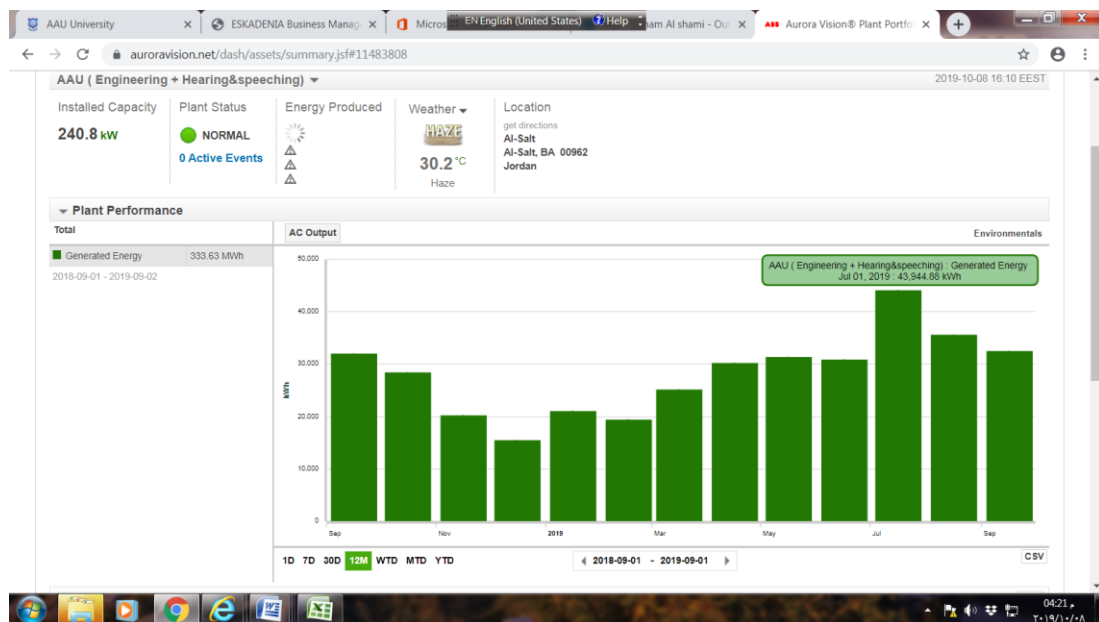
AAU University ×
ESKADENIA Business Manag ×
Micros EN English (United States) Help ham Al shami - Ou ×
Aurora Vision® Plant Portfo ×

auroravision.net/dash/assets/summary.jsf#11483808

AAU ( Engineering + Hearing&speeching)
2019-10-08 16:10 EEST

Installed Capacity
240.8 kW

Plant Status
NORMAL
0 Active Events

Energy Produced

Weather
HAZE
30.2 °C
Haze

Location
get directions
Al-Salt
Al-Salt, BA 00962
Jordan

Plant Performance

Total

Generated Energy 333.63 MWh
2018-09-01 - 2019-09-02

AC Output
Environmentals

AAU ( Engineering + Hearing&speeching) : Generated Energy
Jul 01, 2019 : 43,944.86 kWh

50,000
40,000
30,000
20,000
10,000
0
kWh

Sep
Nov
2019
Mar
May
Jul
Sep

1D 7D 30D 12M WTD MTD YTD
2018-09-01 - 2019-09-01
CSV

04:21 م
٢٠١٩/١٠/٠٨